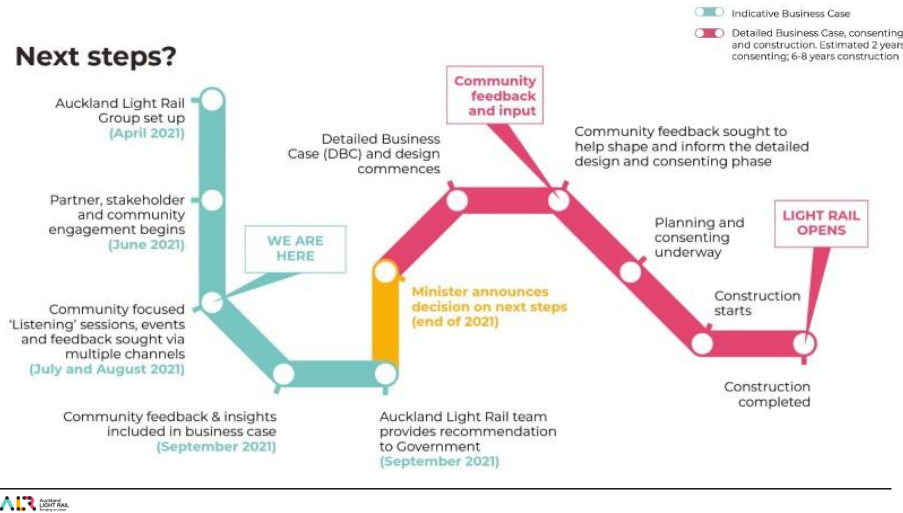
Indicative Business Case

Detailed Business Case, consenting and construction. Estimated 2 years consenting; 6-8 years construction

Next steps?

Auckland Light Rail Group set up (April 2021)

Partner, stakeholder and community engagement begins (June 2021)

WE ARE HERE

Community focused 'Listening' sessions, events and feedback sought via multiple channels (July and August 2021)

Community feedback & insights included in business case (September 2021)

Auckland Light Rail team provides recommendation to Government (September 2021)

Minister announces decision on next steps (end of 2021)

Detailed Business Case (DBC) and design commences

Community feedback and input

Community feedback sought to help shape and inform the detailed design and consenting phase

Planning and consenting underway

LIGHT RAIL OPENS

Construction starts

Construction completed

ALR Auckland LIGHT RAIL